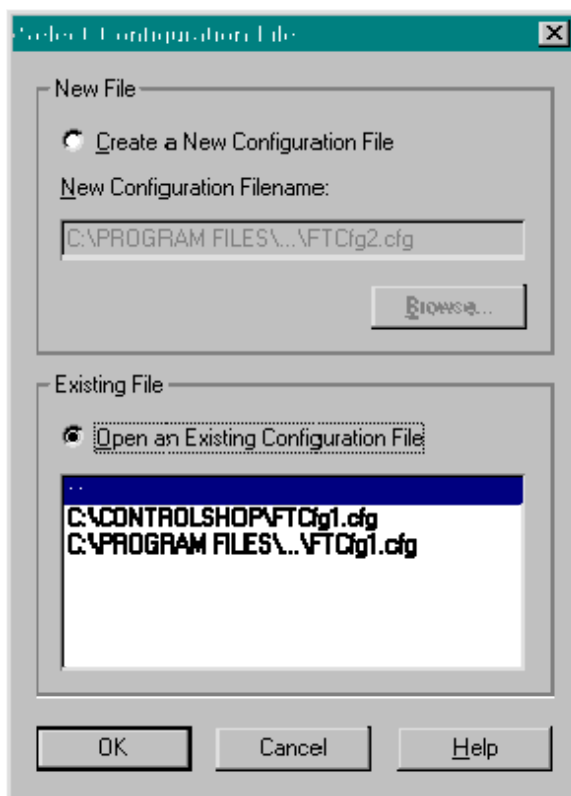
Select Configuration File

New File

Create a New Configuration File

New Configuration Filename:

C:\PROGRAM FILES\...\FTCfg2.cfg

Browse...

Existing File

Open an Existing Configuration File

..
C:\CONTROLSHOP\FTCfg1.cfg
C:\PROGRAM FILES\...\FTCfg1.cfg

OK

Cancel

Help